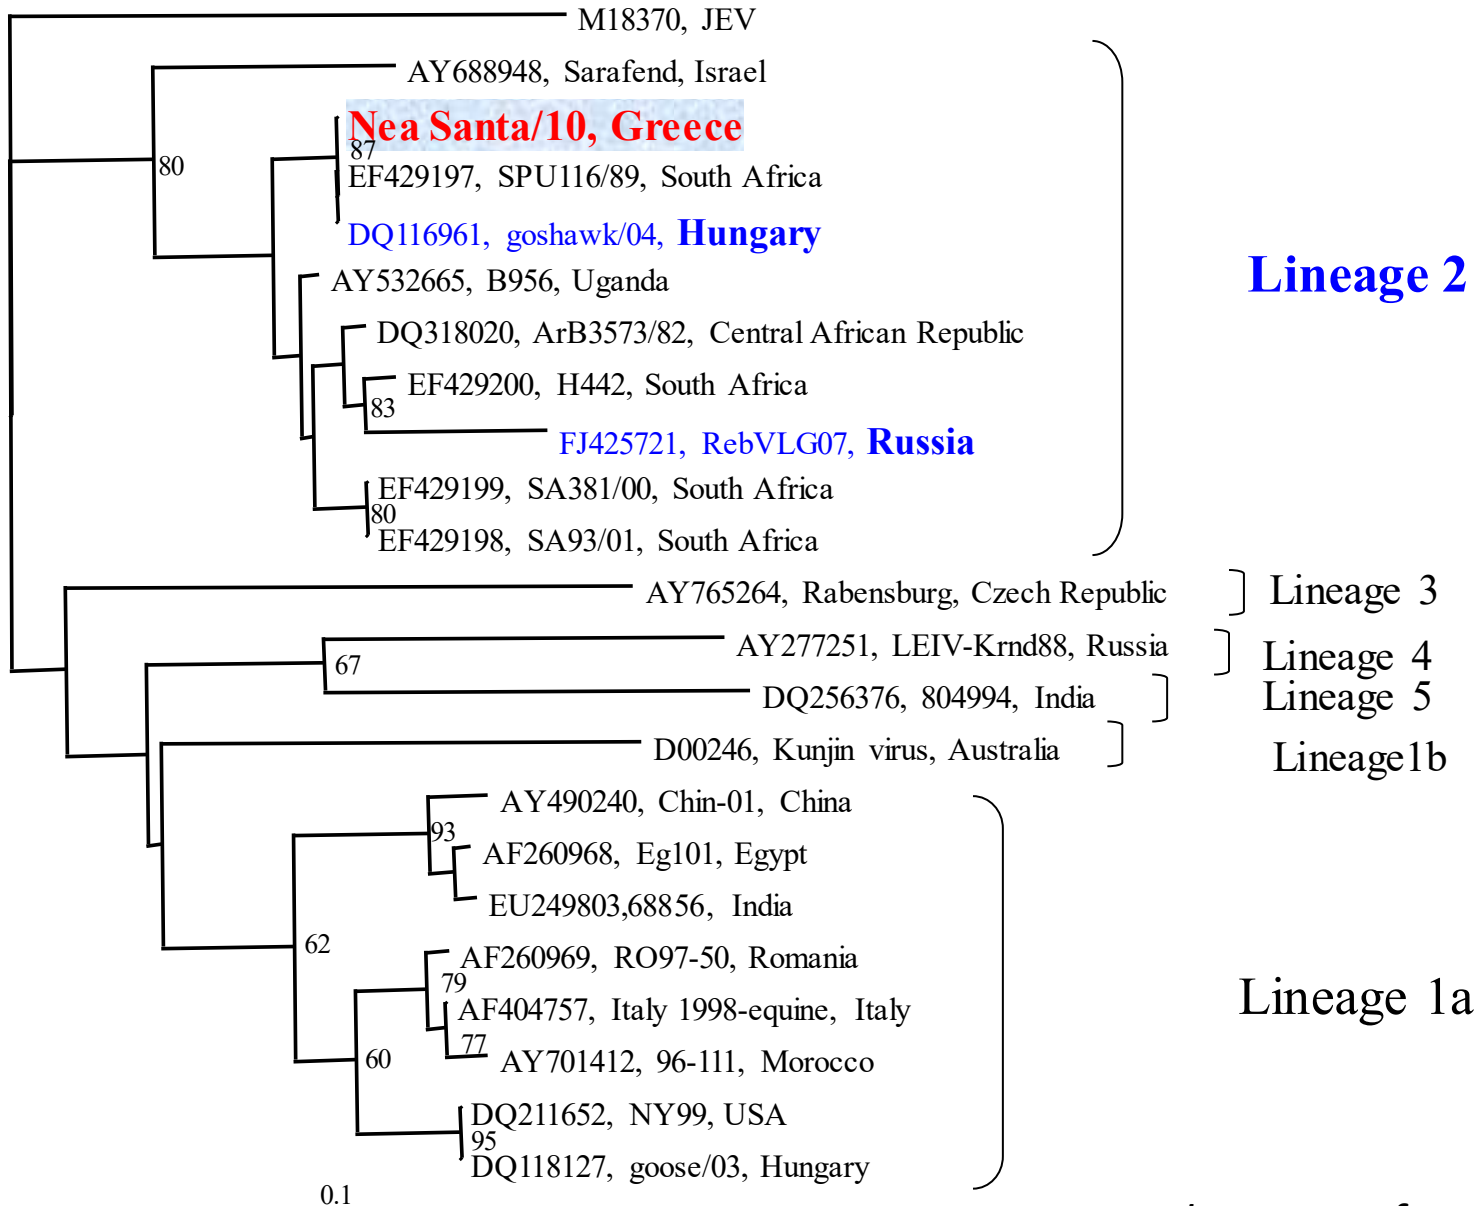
M18370, JEV
AY688948, Sarafend, Israel
80
Nea Santa/10, Greece
87
EF429197, SPU116/89, South Africa
DQ116961, goshawk/04, Hungary
AY532665, B956, Uganda
DQ318020, ArB3573/82, Central African Republic
EF429200, H442, South Africa
83
FJ425721, RebVLG07, Russia
EF429199, SA381/00, South Africa
80
EF429198, SA93/01, South Africa
Lineage 2
AY765264, Rabensburg, Czech Republic
Lineage 3
67
AY277251, LEIV-Krnd88, Russia
Lineage 4
DQ256376, 804994, India
Lineage 5
D00246, Kunjin virus, Australia
Lineage1b
AY490240, Chin-01, China
93
AF260968, Eg101, Egypt
EU249803,68856, India
62
AF260969, RO97-50, Romania
79
AF404757, Italy 1998-equine, Italy
77
AY701412, 96-111, Morocco
60
DQ211652, NY99, USA
95
DQ118127, goose/03, Hungary
Lineage 1a
0.1